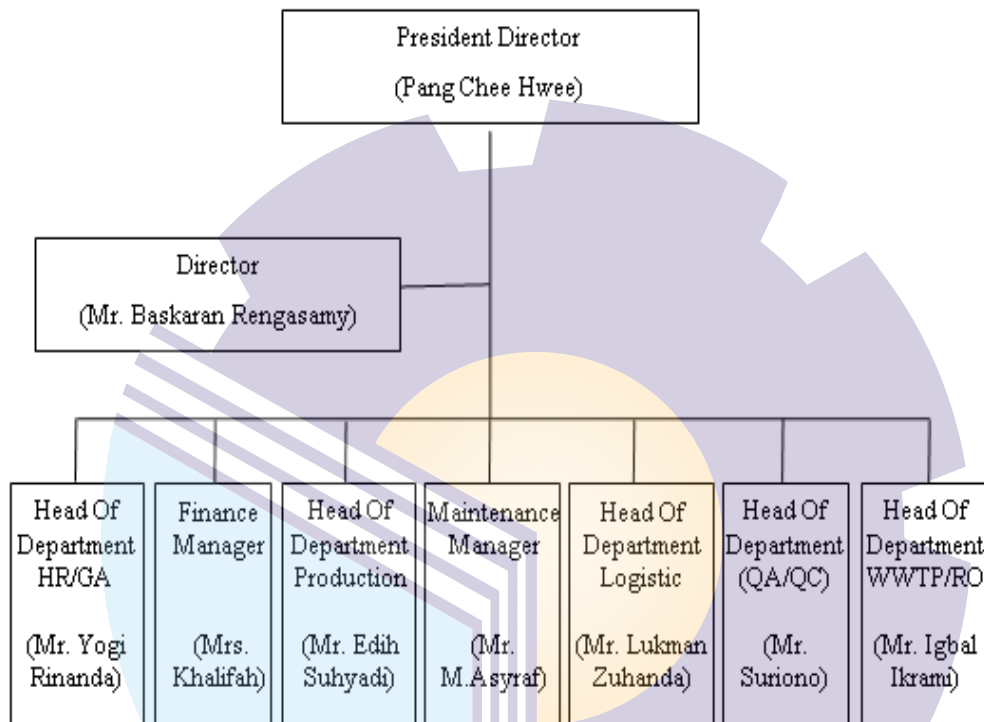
President Director
(Pang Chee Hwee)

Director
(Mr. Baskaran Rengasamy)

Head Of Department HR/GA
(Mr. Yogi Rinanda)

Finance Manager
(Mrs. Khalifah)

Head Of Department Production
(Mr. Edih Suhyadi)

Maintenance Manager
(Mr. M.Asyraf)

Head Of Department Logistic
(Mr. Lukman Zuhanda)

Head Of Department (QA/QC)
(Mr. Suriono)

Head Of Department WWTP/RO
(Mr. Igbal Ikrami)